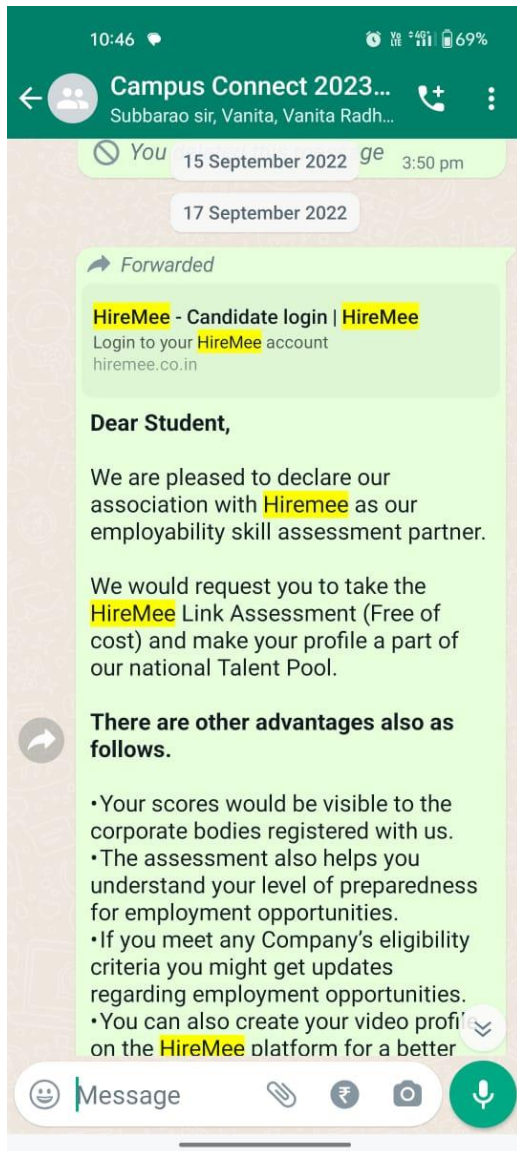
10:46 69%

Campus Connect 2023...
Subbarao sir, Vanita, Vanita Radh...

You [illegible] ge 15 September 2022 3:50 pm

17 September 2022

Forwarded

HireMee - Candidate login | HireMee
Login to your HireMee account
hiremee.co.in

Dear Student,

We are pleased to declare our association with Hiremee as our employability skill assessment partner.

We would request you to take the HireMee Link Assessment (Free of cost) and make your profile a part of our national Talent Pool.

There are other advantages also as follows.

•Your scores would be visible to the corporate bodies registered with us.
•The assessment also helps you understand your level of preparedness for employment opportunities.
•If you meet any Company's eligibility criteria you might get updates regarding employment opportunities.
•You can also create your video profi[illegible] on the HireMee platform for a better

Message